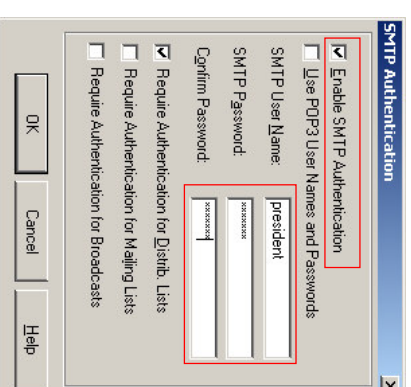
SMTP Authentication

Enable SMTP Authentication

Use POP3 User Names and Passwords

SMTP User Name: president

SMTP Password: xxxxxx

Confirm Password: xxxxxx

Require Authentication for Distrib. Lists

Require Authentication for Mailing Lists

Require Authentication for Broadcasts

OK

Cancel

Help